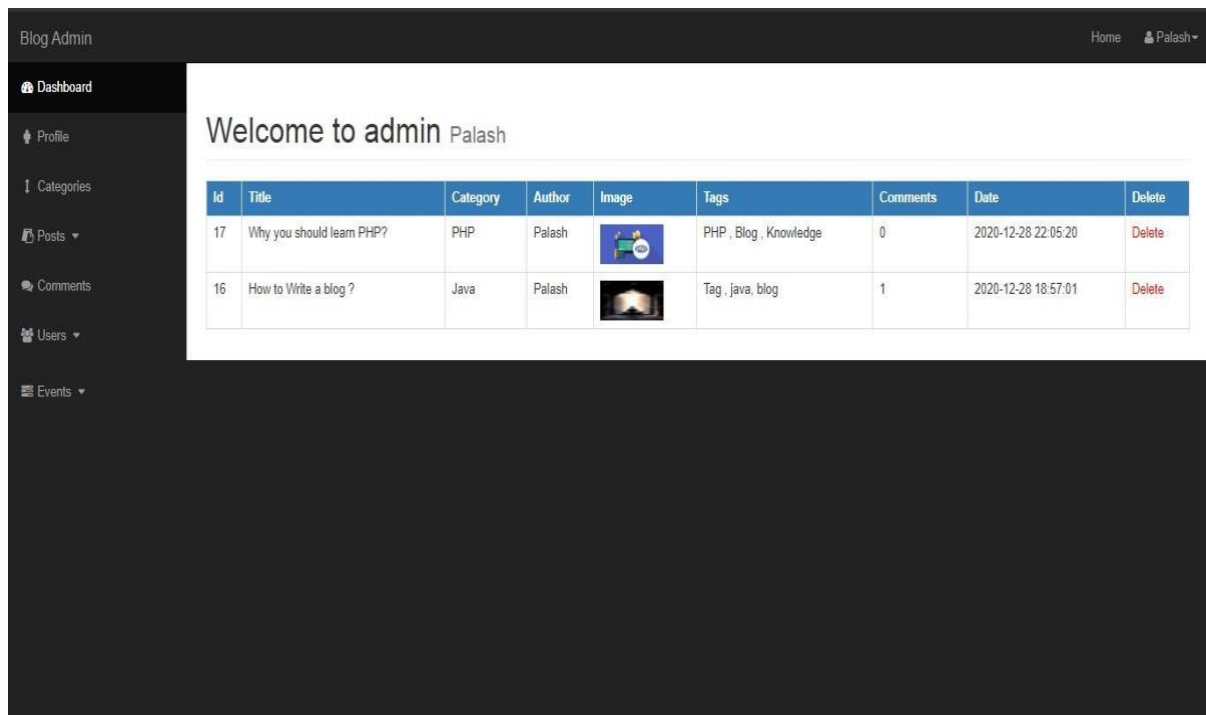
Blog Admin

Home Palash

Dashboard

Profile

Categories

Posts

Comments

Users

Events

Welcome to admin Palash

| Id | Title | Category | Author | Image | Tags | Comments | Date | Delete |
|---|---|---|---|---|---|---|---|---|
| 17 | Why you should learn PHP? | PHP | Palash | | PHP , Blog , Knowledge | 0 | 2020-12-28 22:05:20 | Delete |
| 16 | How to Write a blog ? | Java | Palash | | Tag , java, blog | 1 | 2020-12-28 18:57:01 | Delete |